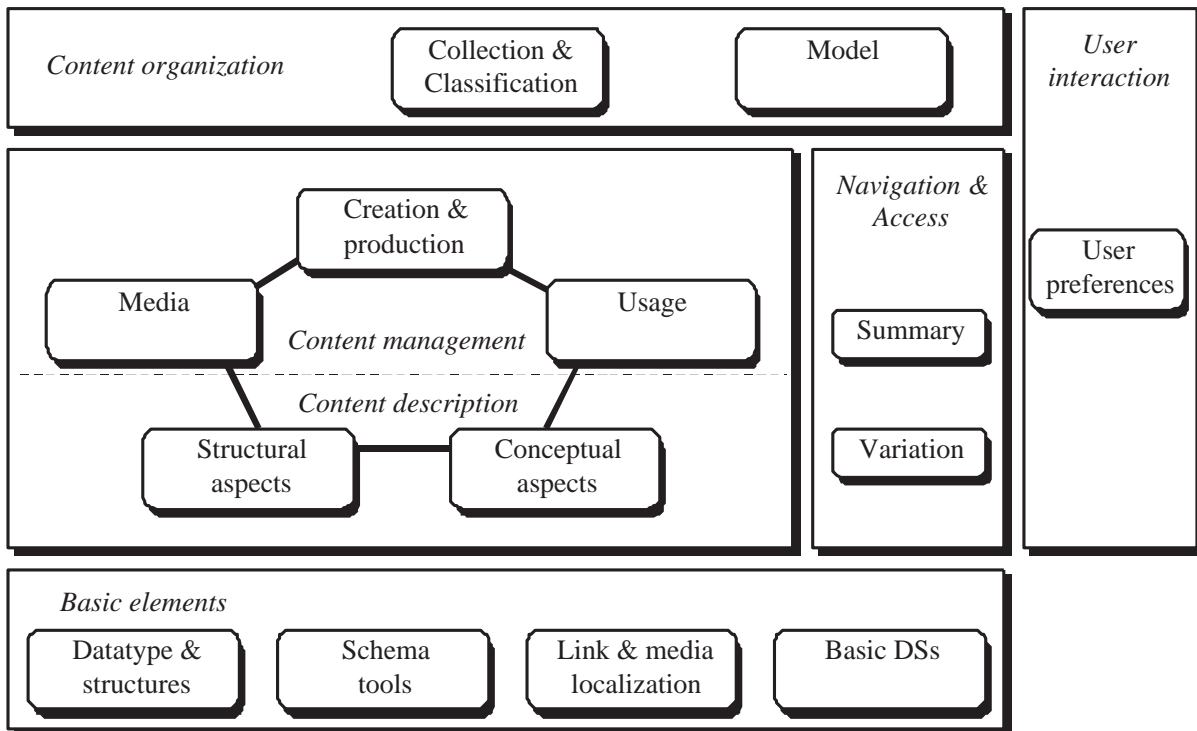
Content organization

Collection & Classification

Model

User interaction

Navigation & Access

Creation & production

Media

Usage

Content management

Content description

Structural aspects

Conceptual aspects

Summary

Variation

User preferences

Basic elements

Datatype & structures

Schema tools

Link & media localization

Basic DSs